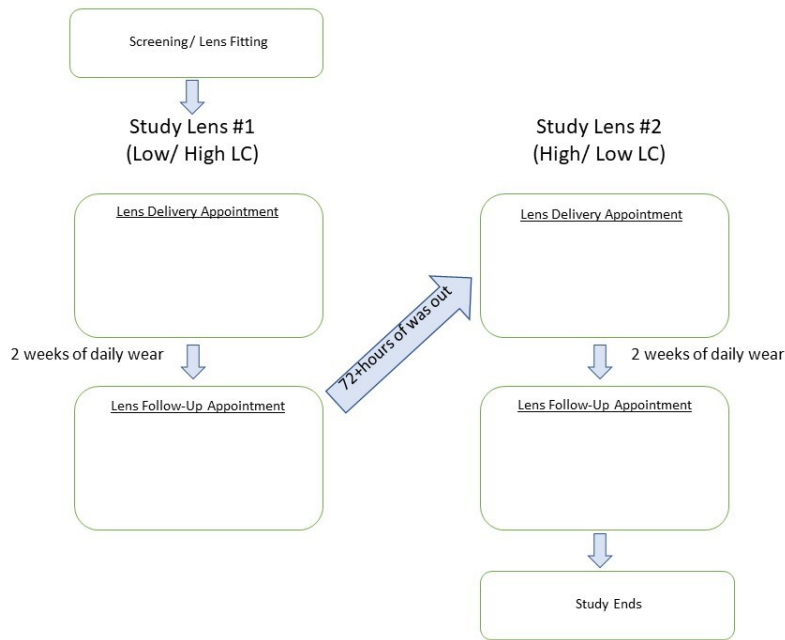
Screening/ Lens Fitting

Study Lens #1
(Low/ High LC)

Lens Delivery Appointment

2 weeks of daily wear

Lens Follow-Up Appointment

72+hours of was out

Study Lens #2
(High/ Low LC)

Lens Delivery Appointment

2 weeks of daily wear

Lens Follow-Up Appointment

Study Ends